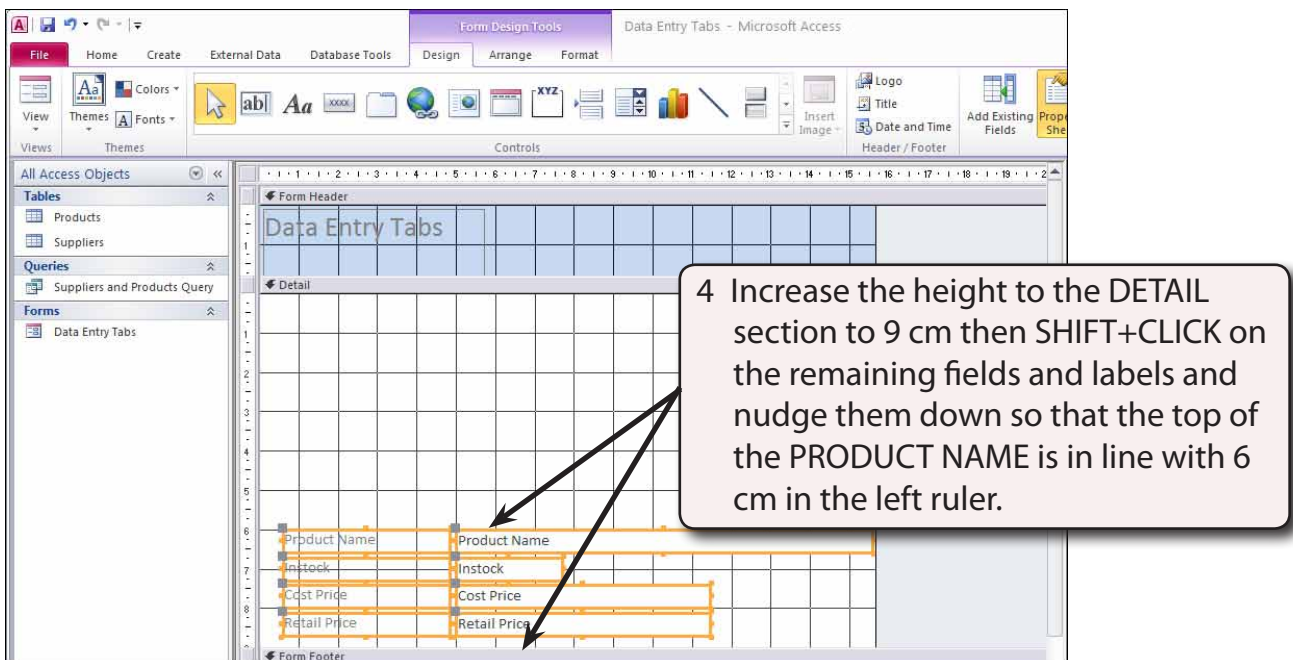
Form Design Tools    Data Entry Tabs - Microsoft Access

File  Home  Create  External Data  Database Tools  Design  Arrange  Format

View  Themes  Colors  Fonts  Insert Image  Logo  Title  Date and Time  Add Existing Fields  Prope She

Views  Themes  Controls  Header / Footer

All Access Objects
Tables
Products
Suppliers
Queries
Suppliers and Products Query
Forms
Data Entry Tabs

Form Header
Data Entry Tabs
Detail

4 Increase the height to the DETAIL section to 9 cm then SHIFT+CLICK on the remaining fields and labels and nudge them down so that the top of the PRODUCT NAME is in line with 6 cm in the left ruler.

Product Name  Product Name
Instock  Instock
Cost Price  Cost Price
Retail Price  Retail Price
Form Footer